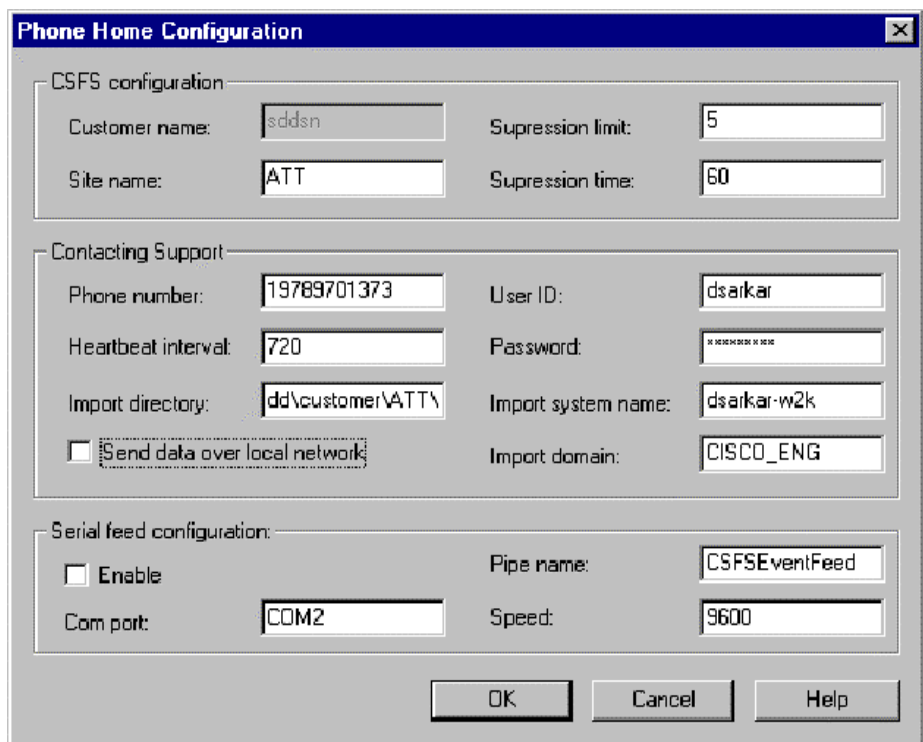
Phone Home Configuration

CSFS configuration

Customer name: sddsn

Supression limit: 5

Site name: ATT

Supression time: 60

Contacting Support

Phone number: 19789701373

User ID: dsarkar

Heartbeat interval: 720

Password: *********

Import directory: dd\customer\ATT\

Import system name: dsarkar-w2k

Send data over local network

Import domain: CISCO_ENG

Serial feed configuration:

Enable

Pipe name: CSFSEventFeed

Com port: COM2

Speed: 9600

OK

Cancel

Help